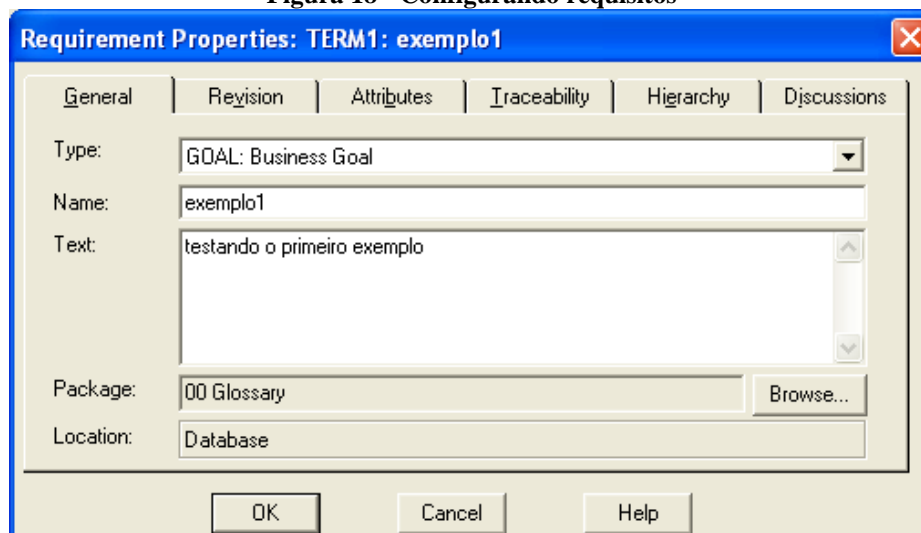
Figura 18 - Configurando requisitos

Requirement Properties: TERM1: exemplo1

General | Revision | Attributes | Traceability | Hierarchy | Discussions

Type: GOAL: Business Goal

Name: exemplo1

Text: testando o primeiro exemplo

Package: 00 Glossary

Browse...

Location: Database

OK

Cancel

Help